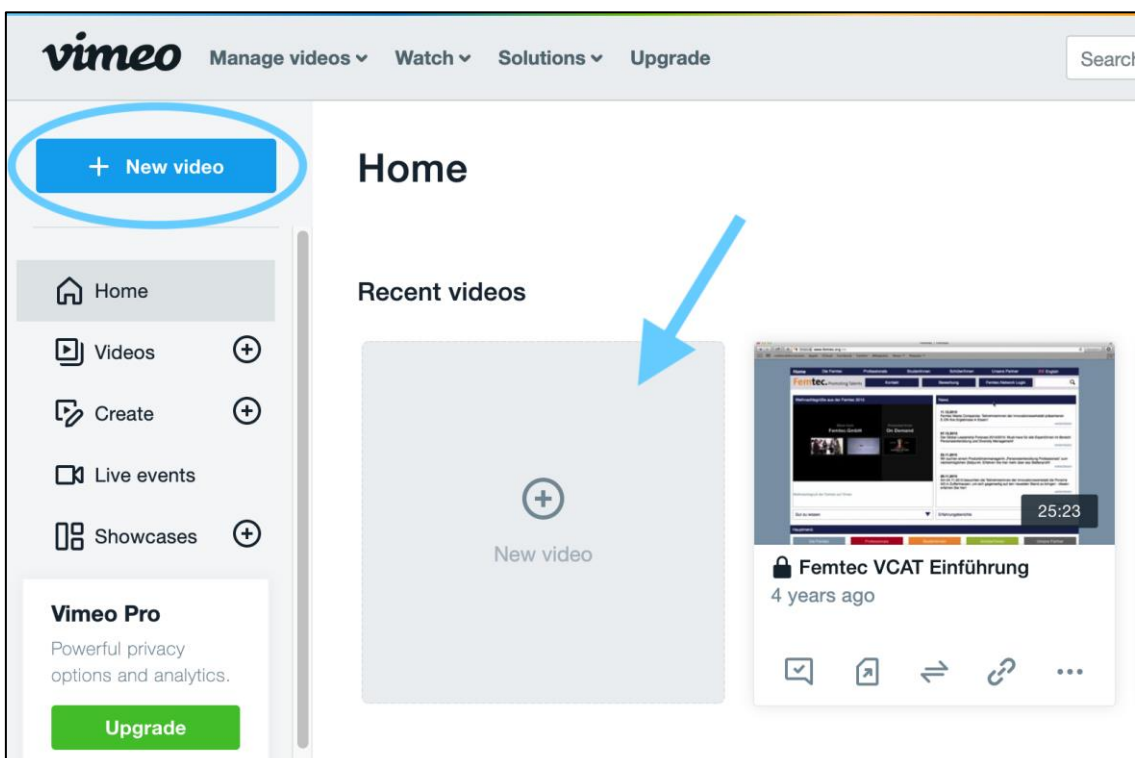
vimeo Manage videos Watch Solutions Upgrade Search

+ New video

Home

Videos

Create

Live events

Showcases

Vimeo Pro

Powerful privacy options and analytics.

Upgrade

Home

Recent videos

New video

25:23

Femtec VCAT Einführung

4 years ago